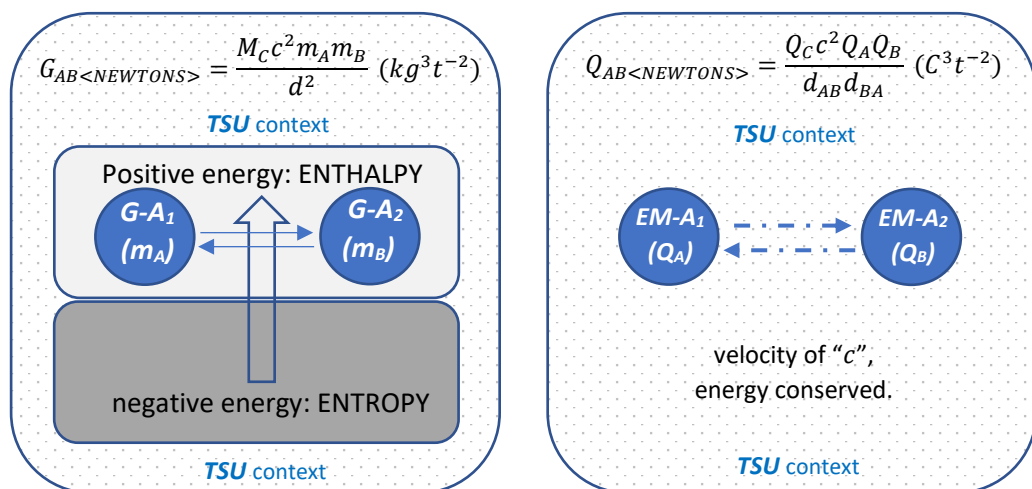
$G_{AB<NEWTONS>} = \frac{M_C c^2 m_A m_B}{d^2}\ (kg^3 t^{-2})$

TSU context

Positive energy: ENTHALPY

G-A₁ ($m_A$)

G-A₂ ($m_B$)

negative energy: ENTROPY

TSU context

$Q_{AB<NEWTONS>} = \frac{Q_C c^2 Q_A Q_B}{d_{AB} d_{BA}}\ (C^3 t^{-2})$

TSU context

EM-A₁ ($Q_A$)

EM-A₂ ($Q_B$)

velocity of "$c$", energy conserved.

TSU context